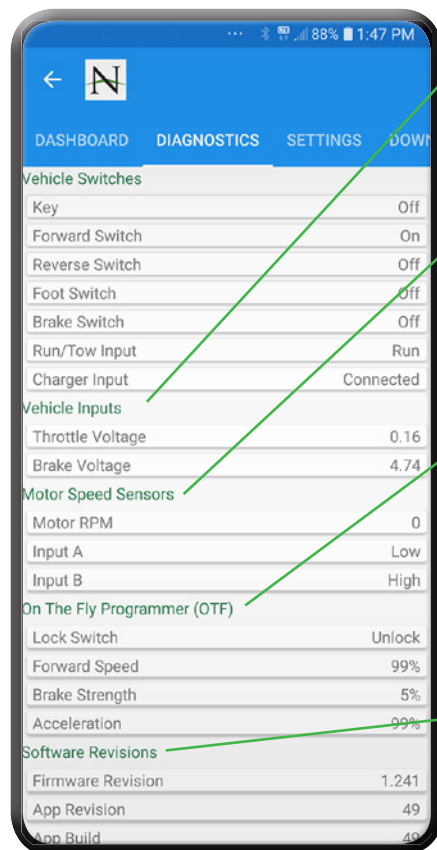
88% 1:47 PM

N

DASHBOARD DIAGNOSTICS SETTINGS DOWN

Vehicle Switches

| | |
|---|---|
| Key | Off |
| Forward Switch | On |
| Reverse Switch | Off |
| Foot Switch | Off |
| Brake Switch | Off |
| Run/Tow Input | Run |
| Charger Input | Connected |

Vehicle Inputs

| | |
|---|---|
| Throttle Voltage | 0.16 |
| Brake Voltage | 4.74 |

Motor Speed Sensors

| | |
|---|---|
| Motor RPM | 0 |
| Input A | Low |
| Input B | High |

On The Fly Programmer (OTF)

| | |
|---|---|
| Lock Switch | Unlock |
| Forward Speed | 99% |
| Brake Strength | 5% |
| Acceleration | 99% |

Software Revisions

| | |
|---|---|
| Firmware Revision | 1.241 |
| App Revision | 49 |
| App Build | 49 |